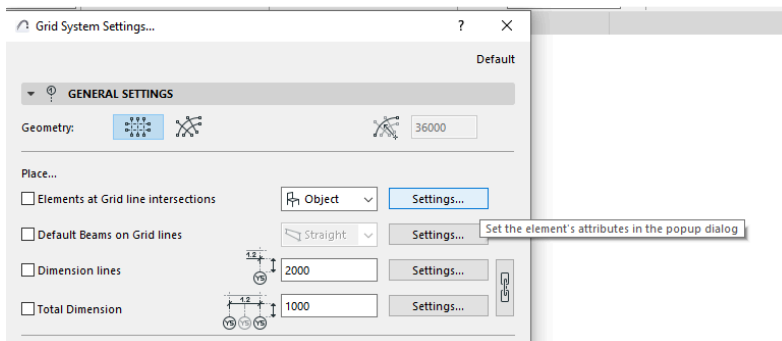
Grid System Settings...

?

×

Default

GENERAL SETTINGS

Geometry:

36000

Place...

Elements at Grid line intersections

Object

Settings...

Set the element's attributes in the popup dialog

Default Beams on Grid lines

Straight

Settings...

Dimension lines

1.2

Y5

2000

Settings...

Total Dimension

1.2

Y5 Y5 Y5

1000

Settings...